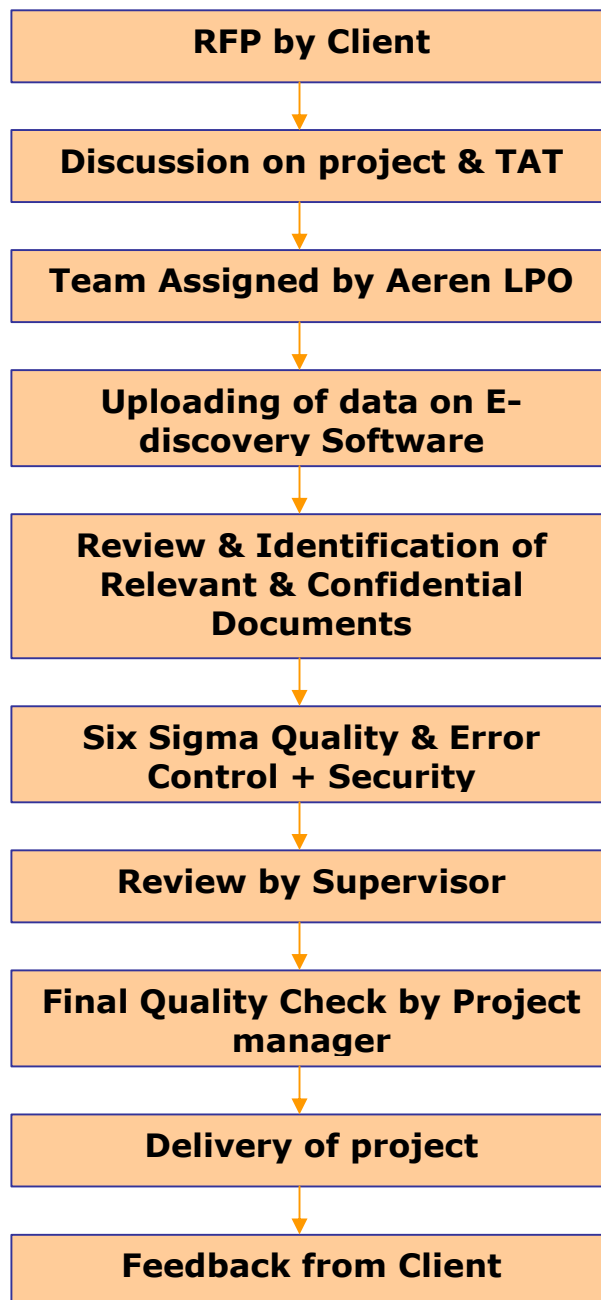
RFP by Client

Discussion on project & TAT

Team Assigned by Aeren LPO

Uploading of data on E-discovery Software

Review & Identification of Relevant & Confidential Documents

Six Sigma Quality & Error Control + Security

Review by Supervisor

Final Quality Check by Project manager

Delivery of project

Feedback from Client